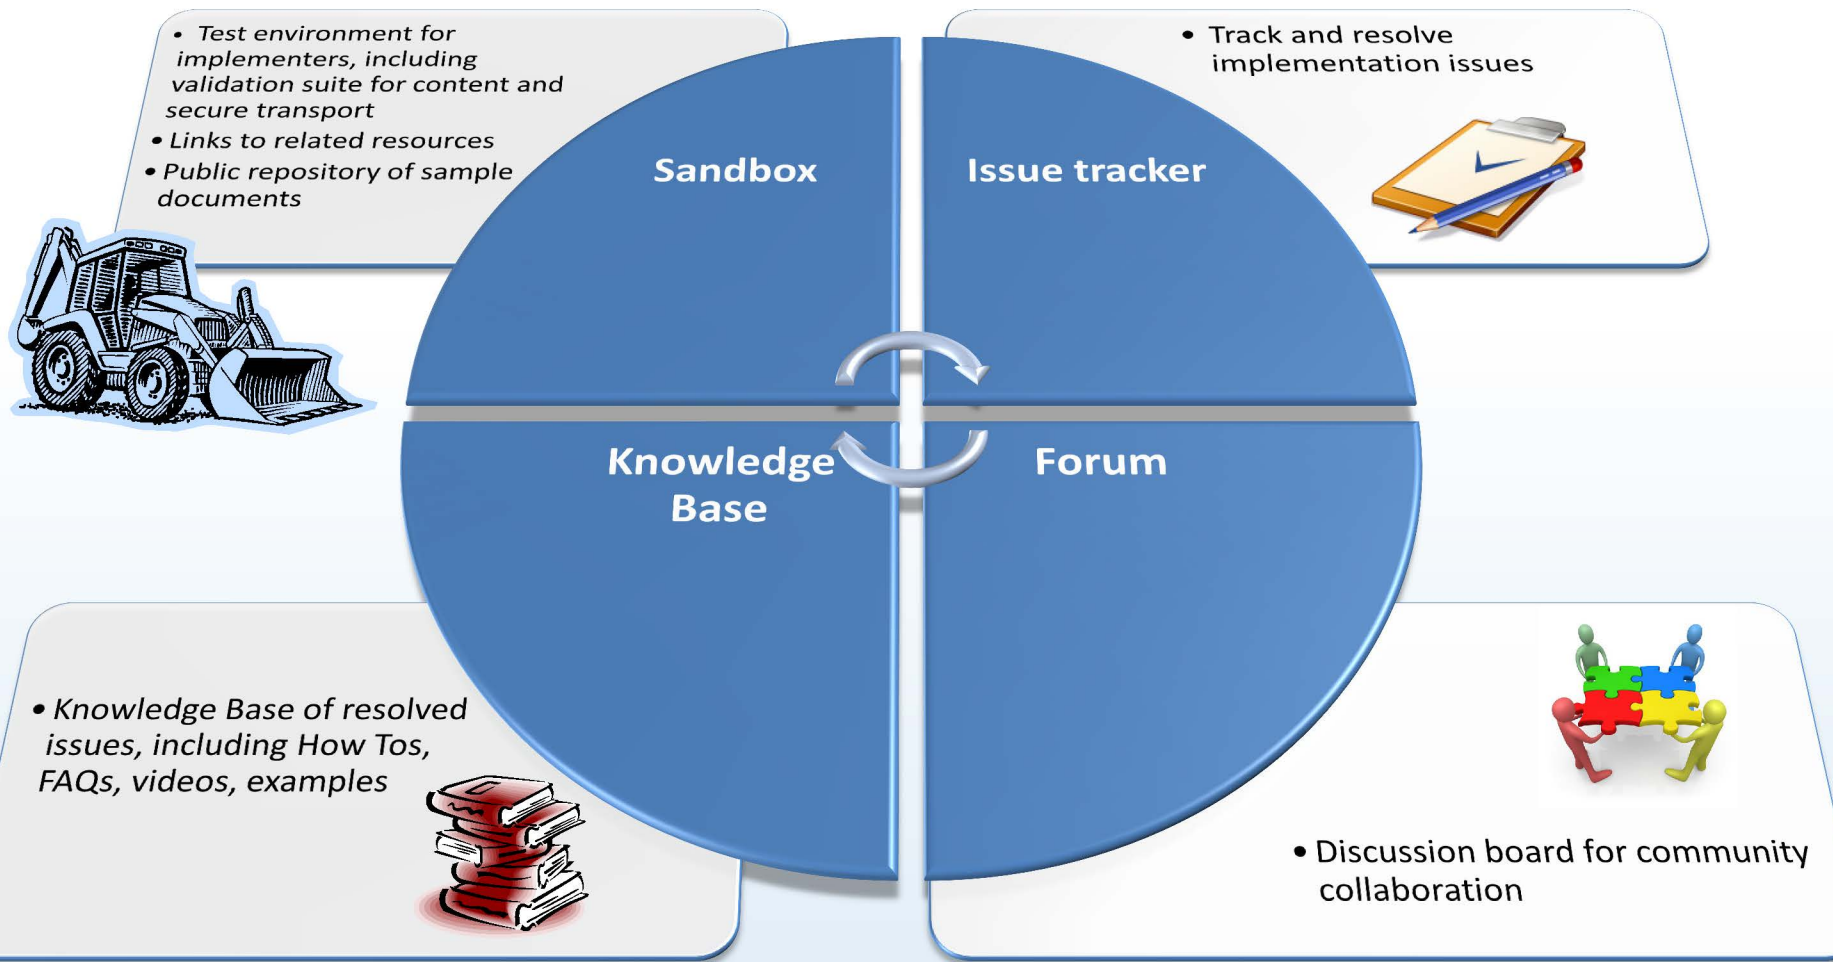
• Test environment for implementers, including validation suite for content and secure transport
• Links to related resources
• Public repository of sample documents

Sandbox

Issue tracker

• Track and resolve implementation issues

Knowledge Base

Forum

• Knowledge Base of resolved issues, including How Tos, FAQs, videos, examples

• Discussion board for community collaboration